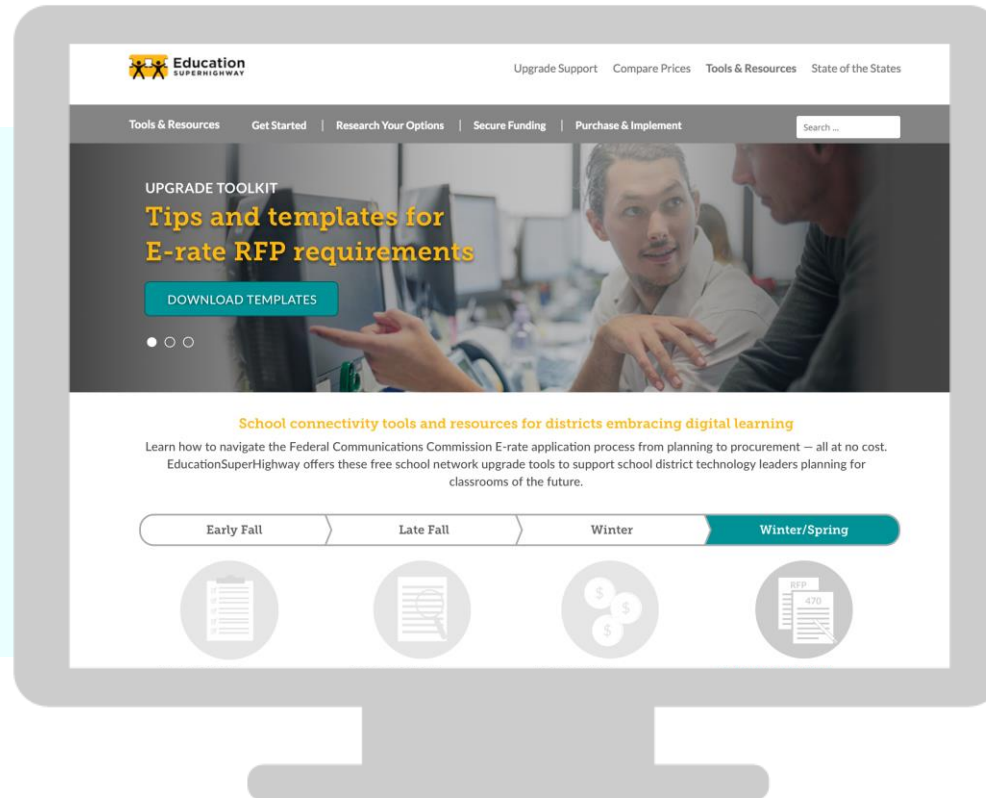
Education SUPERHIGHWAY

Upgrade Support Compare Prices Tools & Resources State of the States

Tools & Resources Get Started | Research Your Options | Secure Funding | Purchase & Implement

Search ...

UPGRADE TOOLKIT

Tips and templates for E-rate RFP requirements

DOWNLOAD TEMPLATES

School connectivity tools and resources for districts embracing digital learning

Learn how to navigate the Federal Communications Commission E-rate application process from planning to procurement — all at no cost. EducationSuperHighway offers these free school network upgrade tools to support school district technology leaders planning for classrooms of the future.

Early Fall Late Fall Winter Winter/Spring

RFP

470